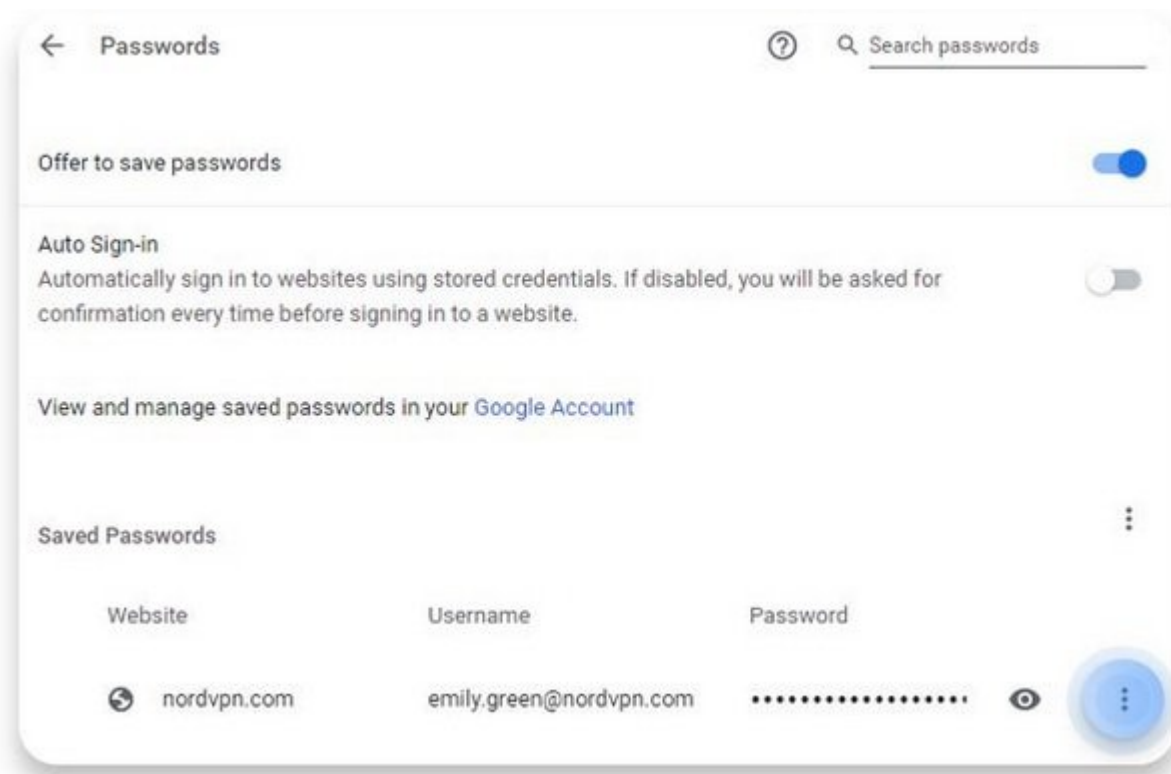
Passwords

Search passwords

Offer to save passwords

Auto Sign-in
Automatically sign in to websites using stored credentials. If disabled, you will be asked for confirmation every time before signing in to a website.

View and manage saved passwords in your Google Account

Saved Passwords

| Website | Username | Password |
|---|---|---|
| nordvpn.com | emily.green@nordvpn.com | •••••••••••••••••• |